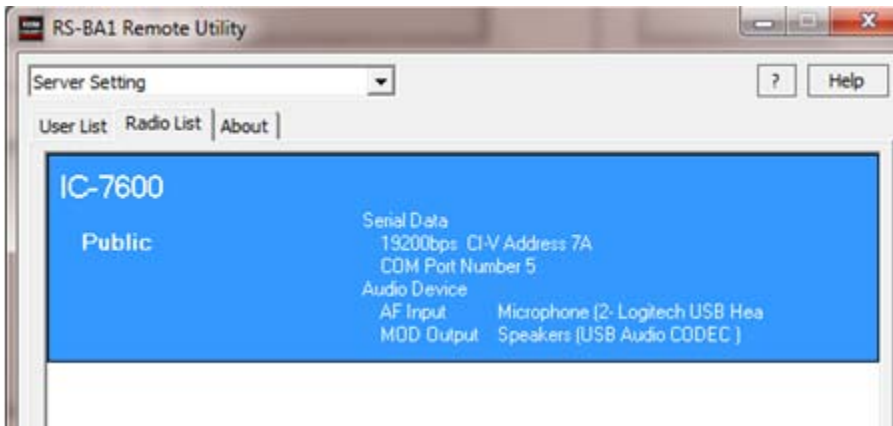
RS-BA1 Remote Utility

Server Setting

?

Help

User List

Radio List

About

IC-7600

Public

Serial Data
19200bps CI-V Address 7A
COM Port Number 5
Audio Device
AF Input Microphone (2- Logitech USB Hea
MOD Output Speakers (USB Audio CODEC )